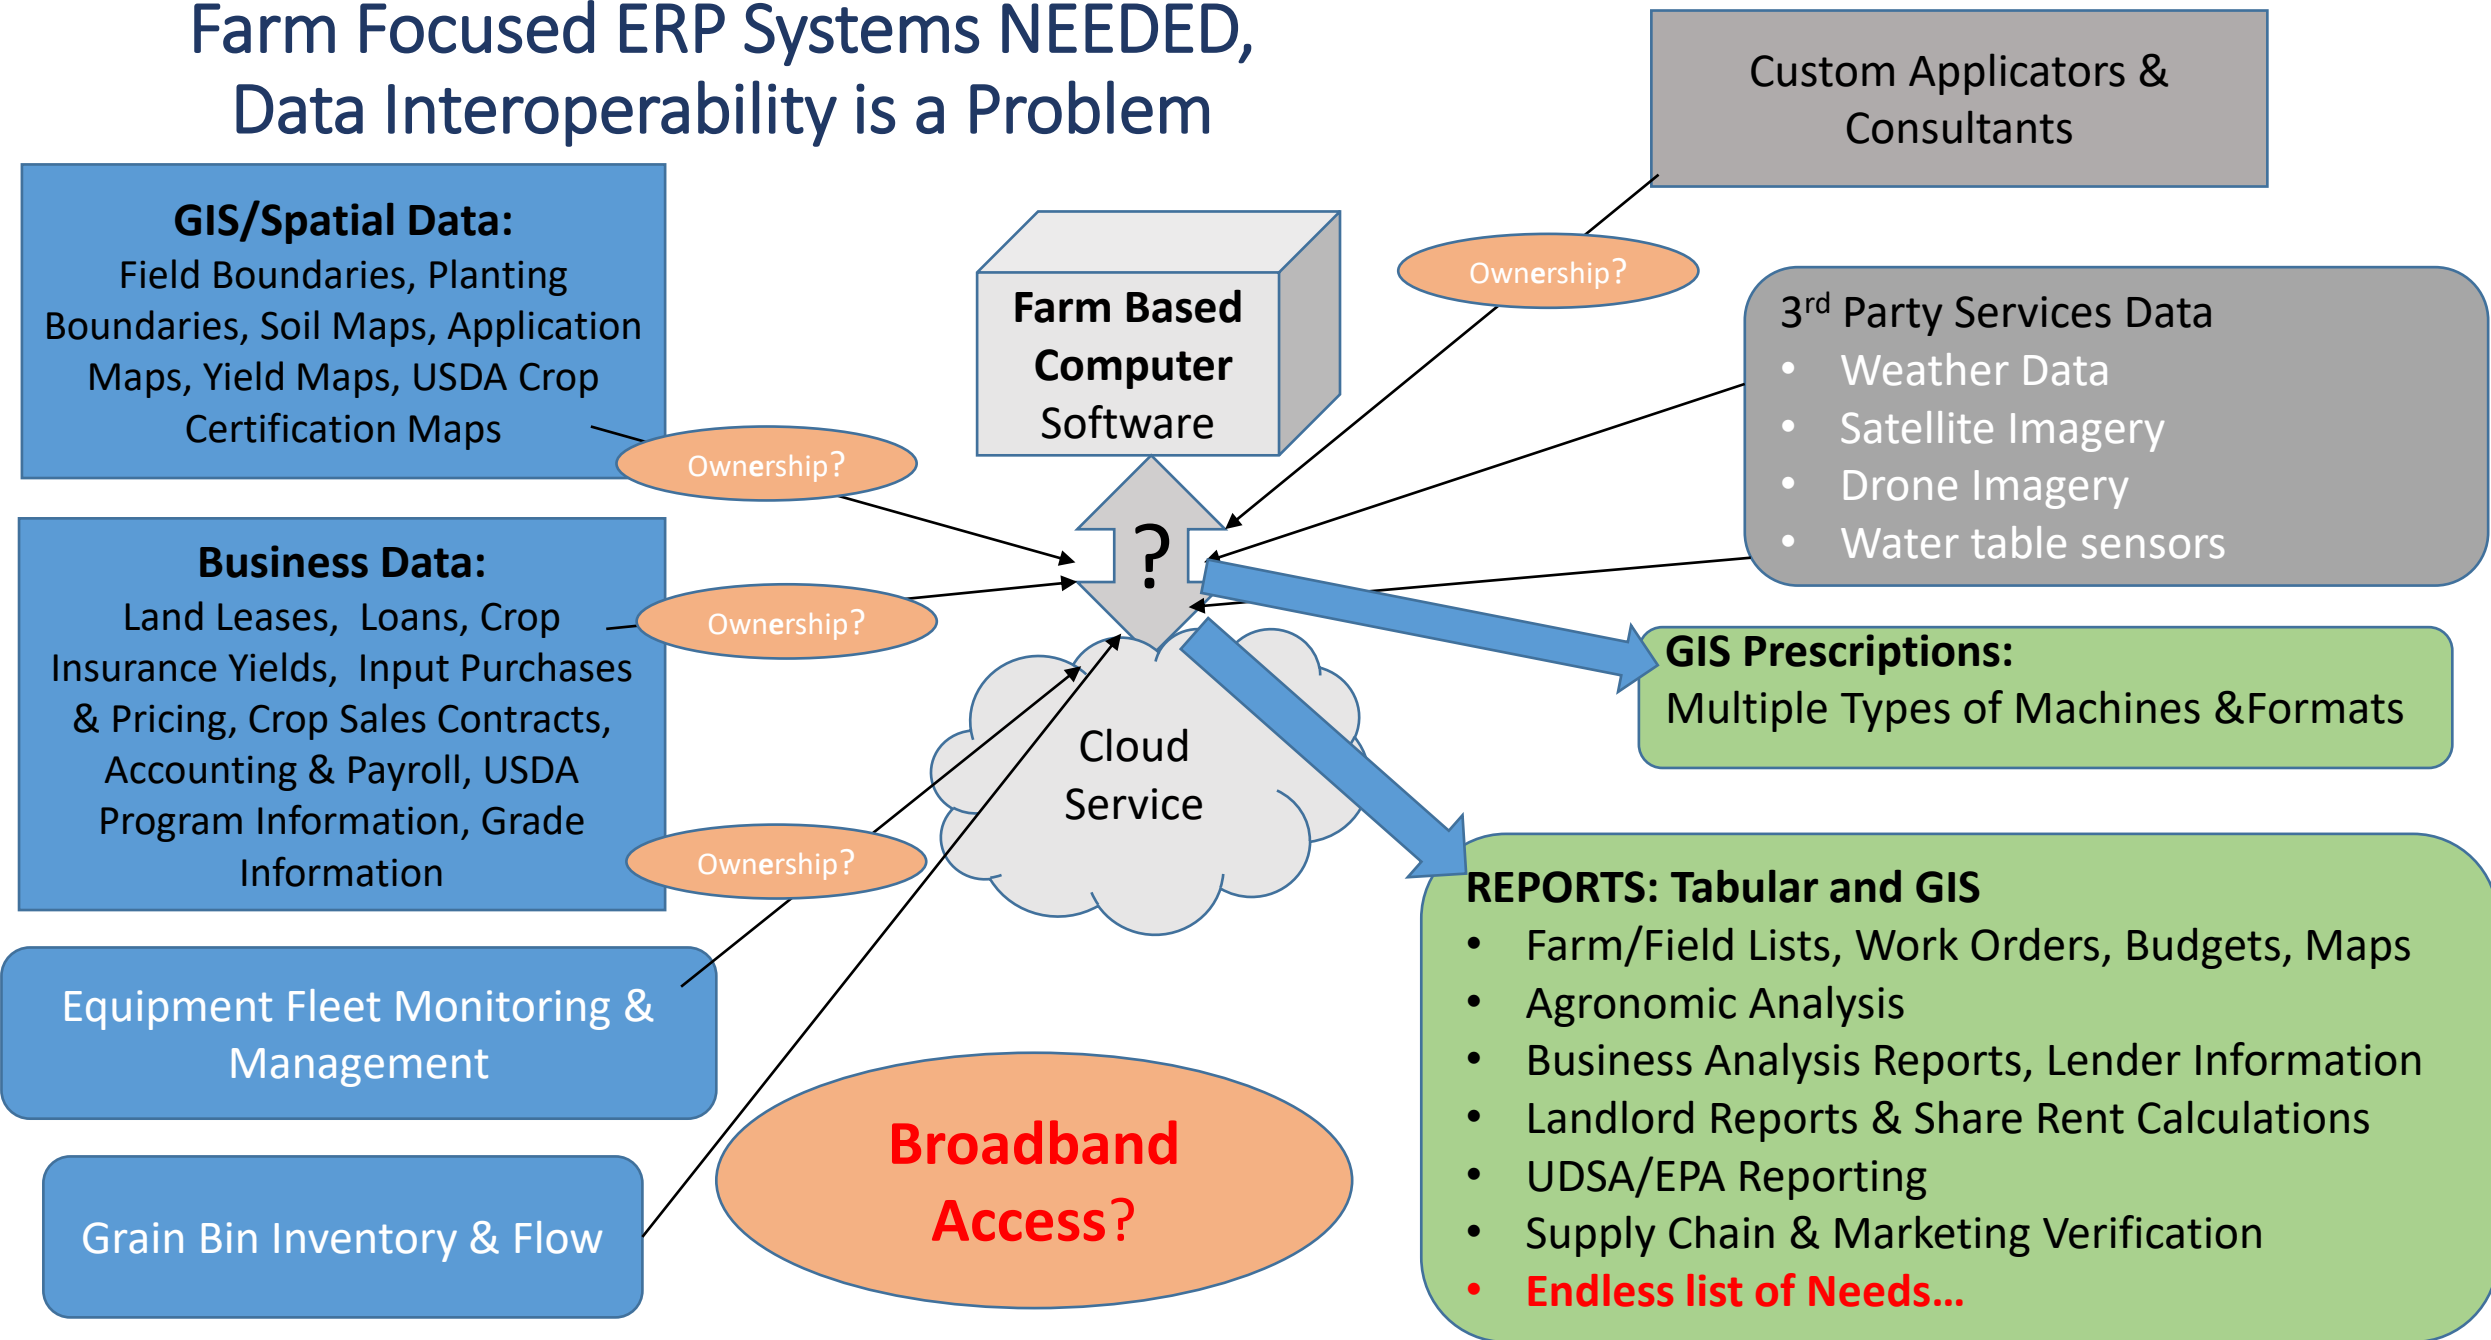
Farm Focused ERP Systems NEEDED, Data Interoperability is a Problem

Custom Applicators & Consultants

GIS/Spatial Data:
Field Boundaries, Planting Boundaries, Soil Maps, Application Maps, Yield Maps, USDA Crop Certification Maps

Farm Based Computer Software

Ownership?

3$^{rd}$ Party Services Data
• Weather Data
• Satellite Imagery
• Drone Imagery
• Water table sensors

Ownership?

?

Business Data:
Land Leases, Loans, Crop Insurance Yields, Input Purchases & Pricing, Crop Sales Contracts, Accounting & Payroll, USDA Program Information, Grade Information

Ownership?

GIS Prescriptions:
Multiple Types of Machines &Formats

Cloud Service

Ownership?

REPORTS: Tabular and GIS
• Farm/Field Lists, Work Orders, Budgets, Maps
• Agronomic Analysis
• Business Analysis Reports, Lender Information
• Landlord Reports & Share Rent Calculations
• UDSA/EPA Reporting
• Supply Chain & Marketing Verification
• Endless list of Needs…

Equipment Fleet Monitoring & Management

Broadband Access?

Grain Bin Inventory & Flow